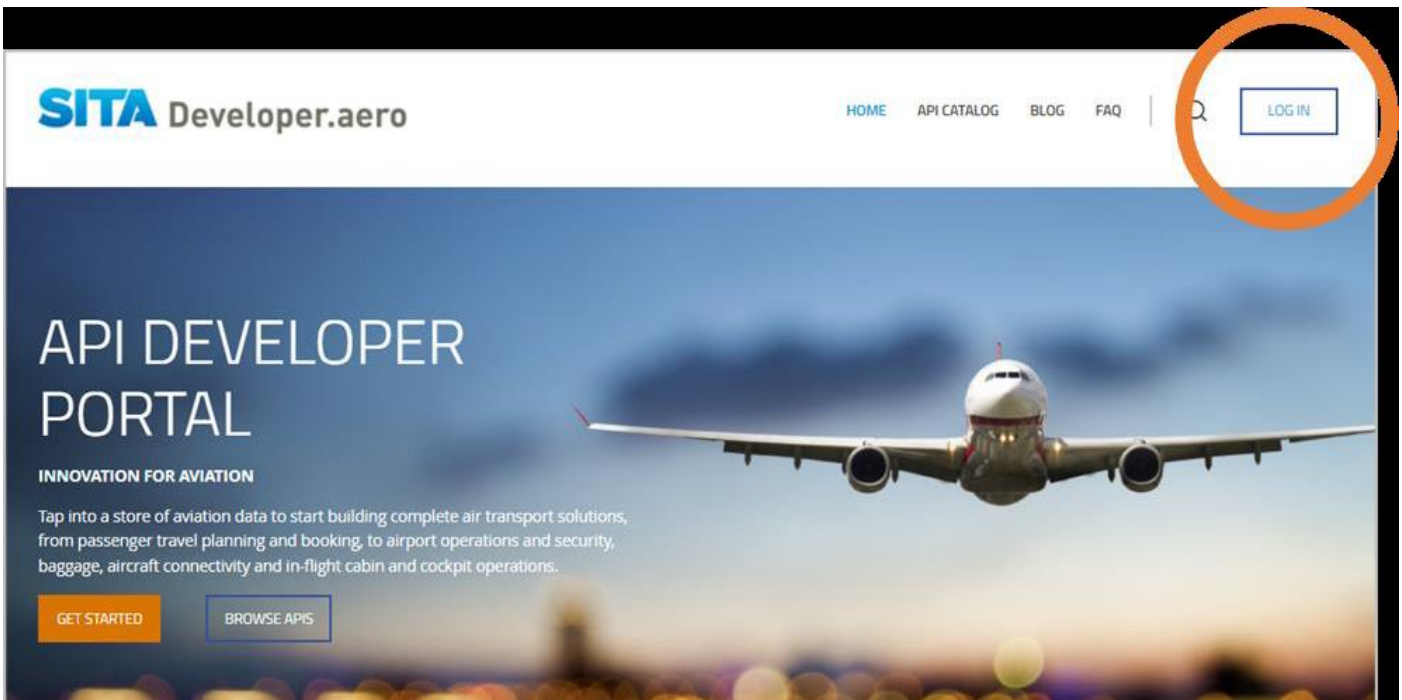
SITA Developer.aero

HOME API CATALOG BLOG FAQ LOG IN

API DEVELOPER PORTAL

INNOVATION FOR AVIATION

Tap into a store of aviation data to start building complete air transport solutions, from passenger travel planning and booking, to airport operations and security, baggage, aircraft connectivity and in-flight cabin and cockpit operations.

GET STARTED BROWSE APIS